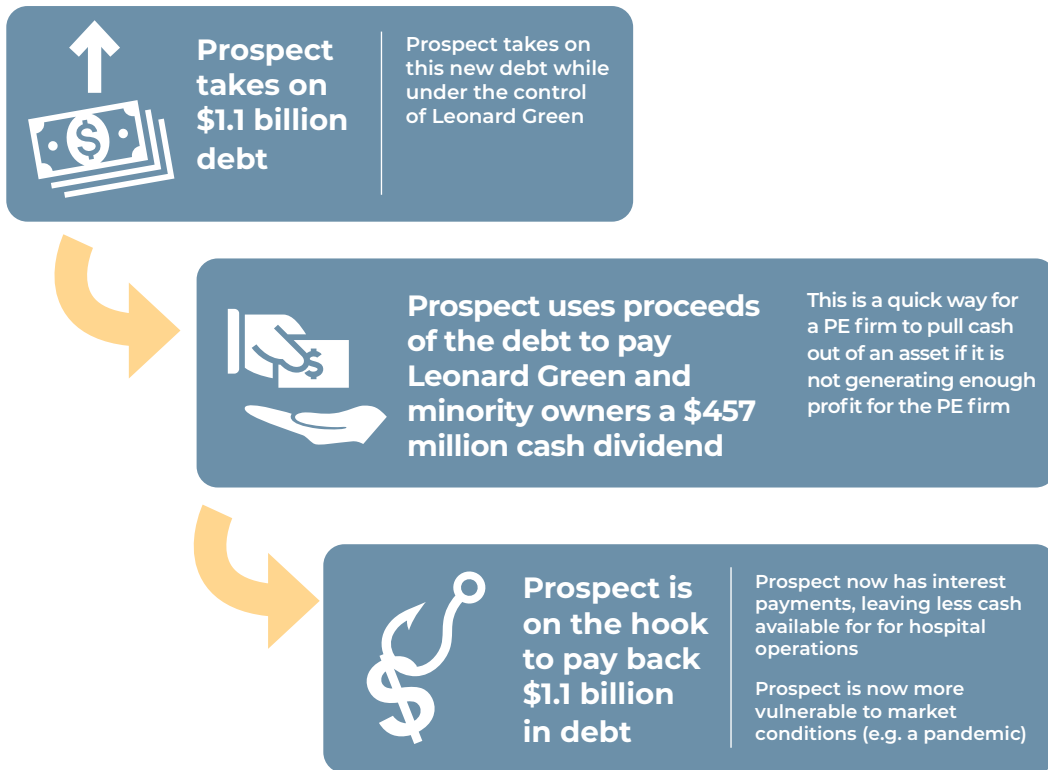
Prospect takes on $1.1 billion debt

Prospect takes on this new debt while under the control of Leonard Green

Prospect uses proceeds of the debt to pay Leonard Green and minority owners a $457 million cash dividend

This is a quick way for a PE firm to pull cash out of an asset if it is not generating enough profit for the PE firm

Prospect is on the hook to pay back $1.1 billion in debt

Prospect now has interest payments, leaving less cash available for for hospital operations

Prospect is now more vulnerable to market conditions (e.g. a pandemic)